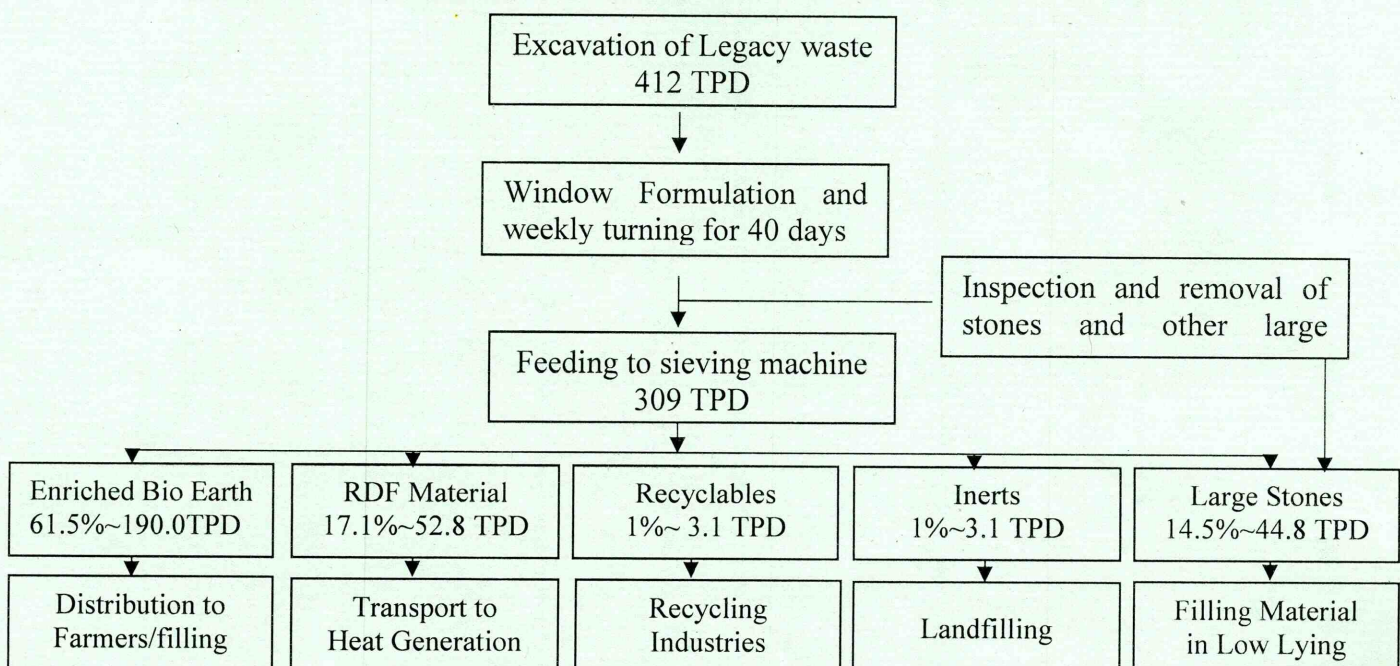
Excavation of Legacy waste
412 TPD

Window Formulation and weekly turning for 40 days

Inspection and removal of stones and other large

Feeding to sieving machine
309 TPD

Enriched Bio Earth
61.5%~190.0TPD

RDF Material
17.1%~52.8 TPD

Recyclables
1%~ 3.1 TPD

Inerts
1%~3.1 TPD

Large Stones
14.5%~44.8 TPD

Distribution to Farmers/filling

Transport to Heat Generation

Recycling Industries

Landfilling

Filling Material in Low Lying